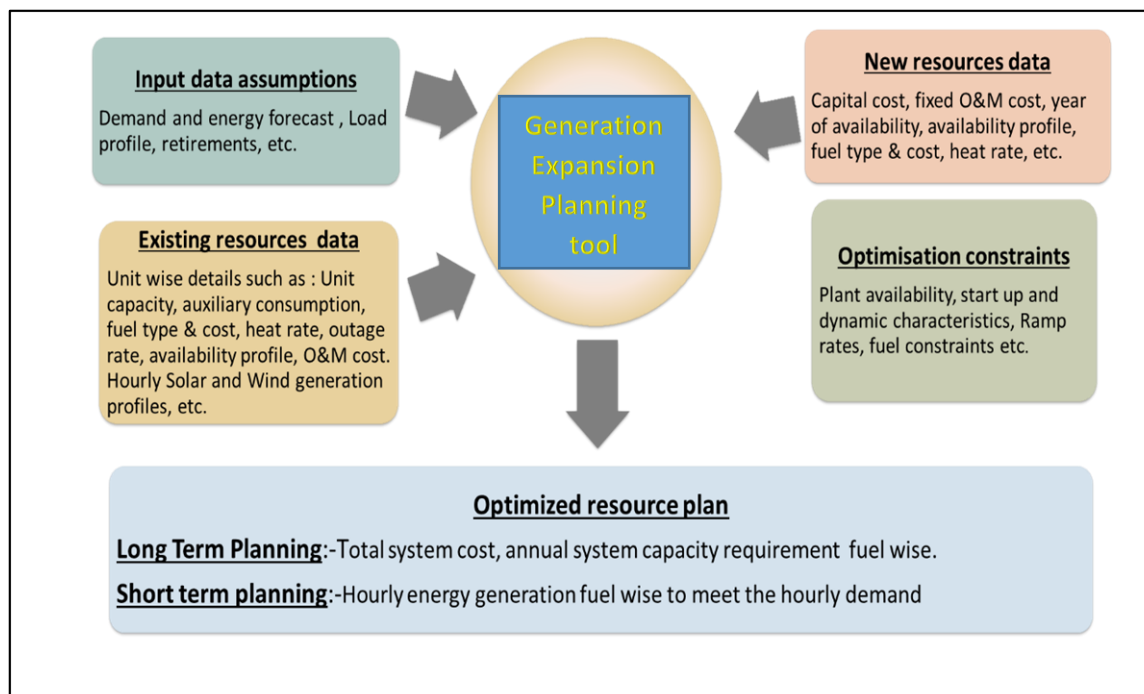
Input data assumptions

Demand and energy forecast , Load profile, retirements, etc.

Generation Expansion Planning tool

New resources data

Capital cost, fixed O&M cost, year of availability, availability profile, fuel type & cost, heat rate, etc.

Existing resources data

Unit wise details such as : Unit capacity, auxiliary consumption, fuel type & cost, heat rate, outage rate, availability profile, O&M cost. Hourly Solar and Wind generation profiles, etc.

Optimisation constraints

Plant availability, start up and dynamic characteristics, Ramp rates, fuel constraints etc.

Optimized resource plan

Long Term Planning:-Total system cost, annual system capacity requirement fuel wise.

Short term planning:-Hourly energy generation fuel wise to meet the hourly demand